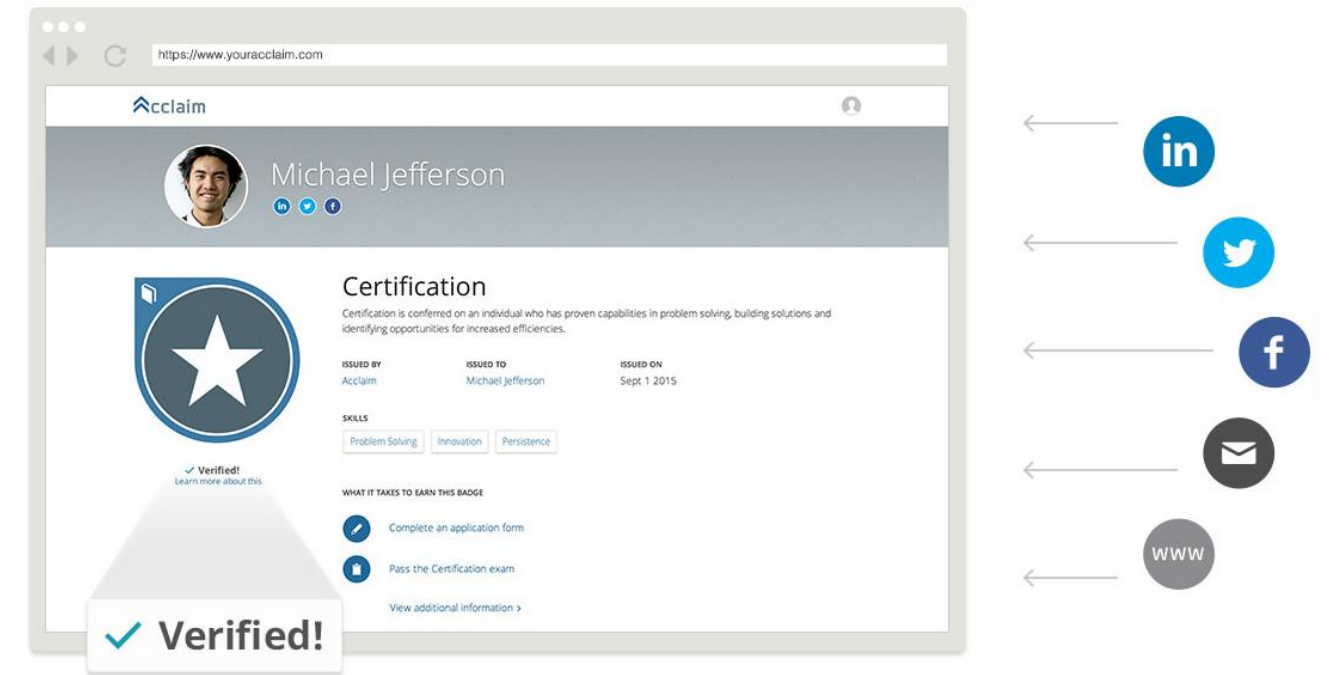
https://www.youracclaim.com

Acclaim

Michael Jefferson

in

f

Certification

Certification is conferred on an individual who has proven capabilities in problem solving, building solutions and identifying opportunities for increased efficiencies.

| ISSUED BY | ISSUED TO | ISSUED ON |
|---|---|---|
| Acclaim | Michael Jefferson | Sept 1 2015 |

SKILLS

Problem Solving | Innovation | Persistence

✓ Verified!
Learn more about this

WHAT IT TAKES TO EARN THIS BADGE

Complete an application form

Pass the Certification exam

View additional information ›

✓ Verified!

in

f

WWW